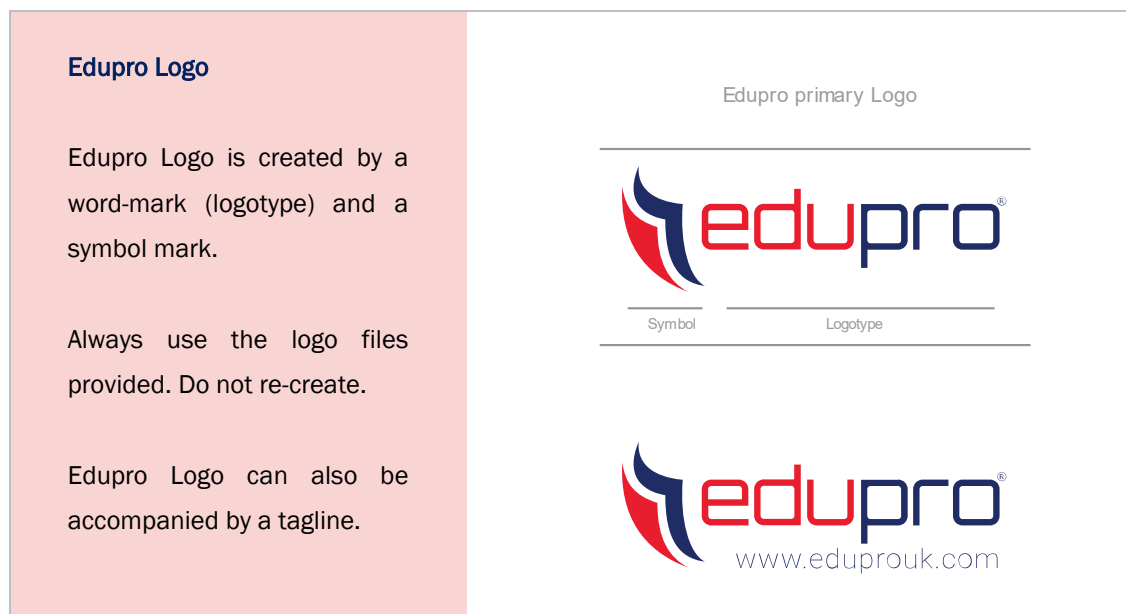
Edupro Logo

Edupro Logo is created by a word-mark (logotype) and a symbol mark.

Always use the logo files provided. Do not re-create.

Edupro Logo can also be accompanied by a tagline.

Edupro primary Logo

edupro®

Symbol

Logotype

edupro®

www.eduprouk.com